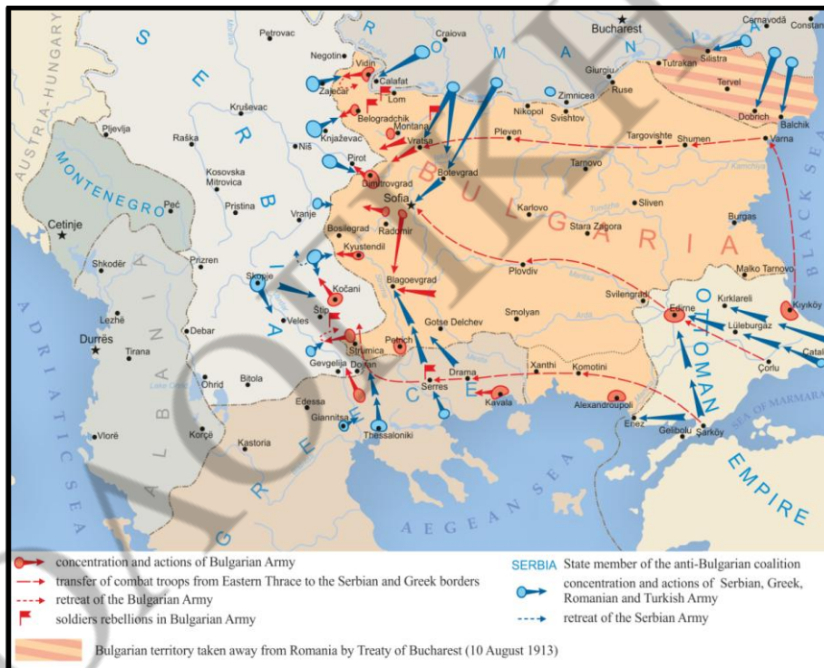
AUSTRIA-HUNGARY
S E R B I A
R O M A N I A
B U L G A R I A
MONTENEGRO
A L B A N I A
G R E E C E
OTTOMAN EMPIRE
ADRIATIC SEA
AEGEAN SEA
BLACK SEA
SEA OF MARMARA
Petrovac
Craiova
Bucharest
Cernavodă
Constanța
Negotin
Vidin
Calafat
Zaječar
Lom
Giurgiu
Ruse
Zimnicea
Tutrakan
Silistra
Tervel
Dobrich
Balchik
Kruševac
Belogradchik
Montana
Knjaževac
Vratsa
Nikopol
Svishtov
Pleven
Targovishte
Shumen
Varna
Pljevlja
Raška
Niš
Pirot
Botevgrad
Tarnovo
Kosovska Mitrovica
Dimitrovgrad
Sofia
Karlovo
Sliven
Peć
Pristina
Vranje
Radomir
Burgas
Cetinje
Bosilegrad
Kyustendil
Stara Zagora
Shkodër
Prizren
Skopje
Blagoevgrad
Plovdiv
Malko Tarnovo
Kočani
Svilengrad
Kırklareli
Edirne
Kıyıköy
Lezhë
Veles
Štip
Lüleburgaz
Debar
Gotse Delchev
Smolyan
Durrës
Tirana
Strumica
Petrich
Çatalca
Gevgelija
Doiran
Çorlu
Ohrid
Bitola
Xanthi
Komotini
Drama
Serres
Edessa
Kavala
Giannitsa
Alexandroupoli
Thessaloniki
Enez
Gelibolu
Şarköy
Vlorë
Korçë
Kastoria

concentration and actions of Bulgarian Army
transfer of combat troops from Eastern Thrace to the Serbian and Greek borders
retreat of the Bulgarian Army
soldiers rebellions in Bulgarian Army
SERBIA State member of the anti-Bulgarian coalition
concentration and actions of Serbian, Greek, Romanian and Turkish Army
retreat of the Serbian Army
Bulgarian territory taken away from Romania by Treaty of Bucharest (10 August 1913)